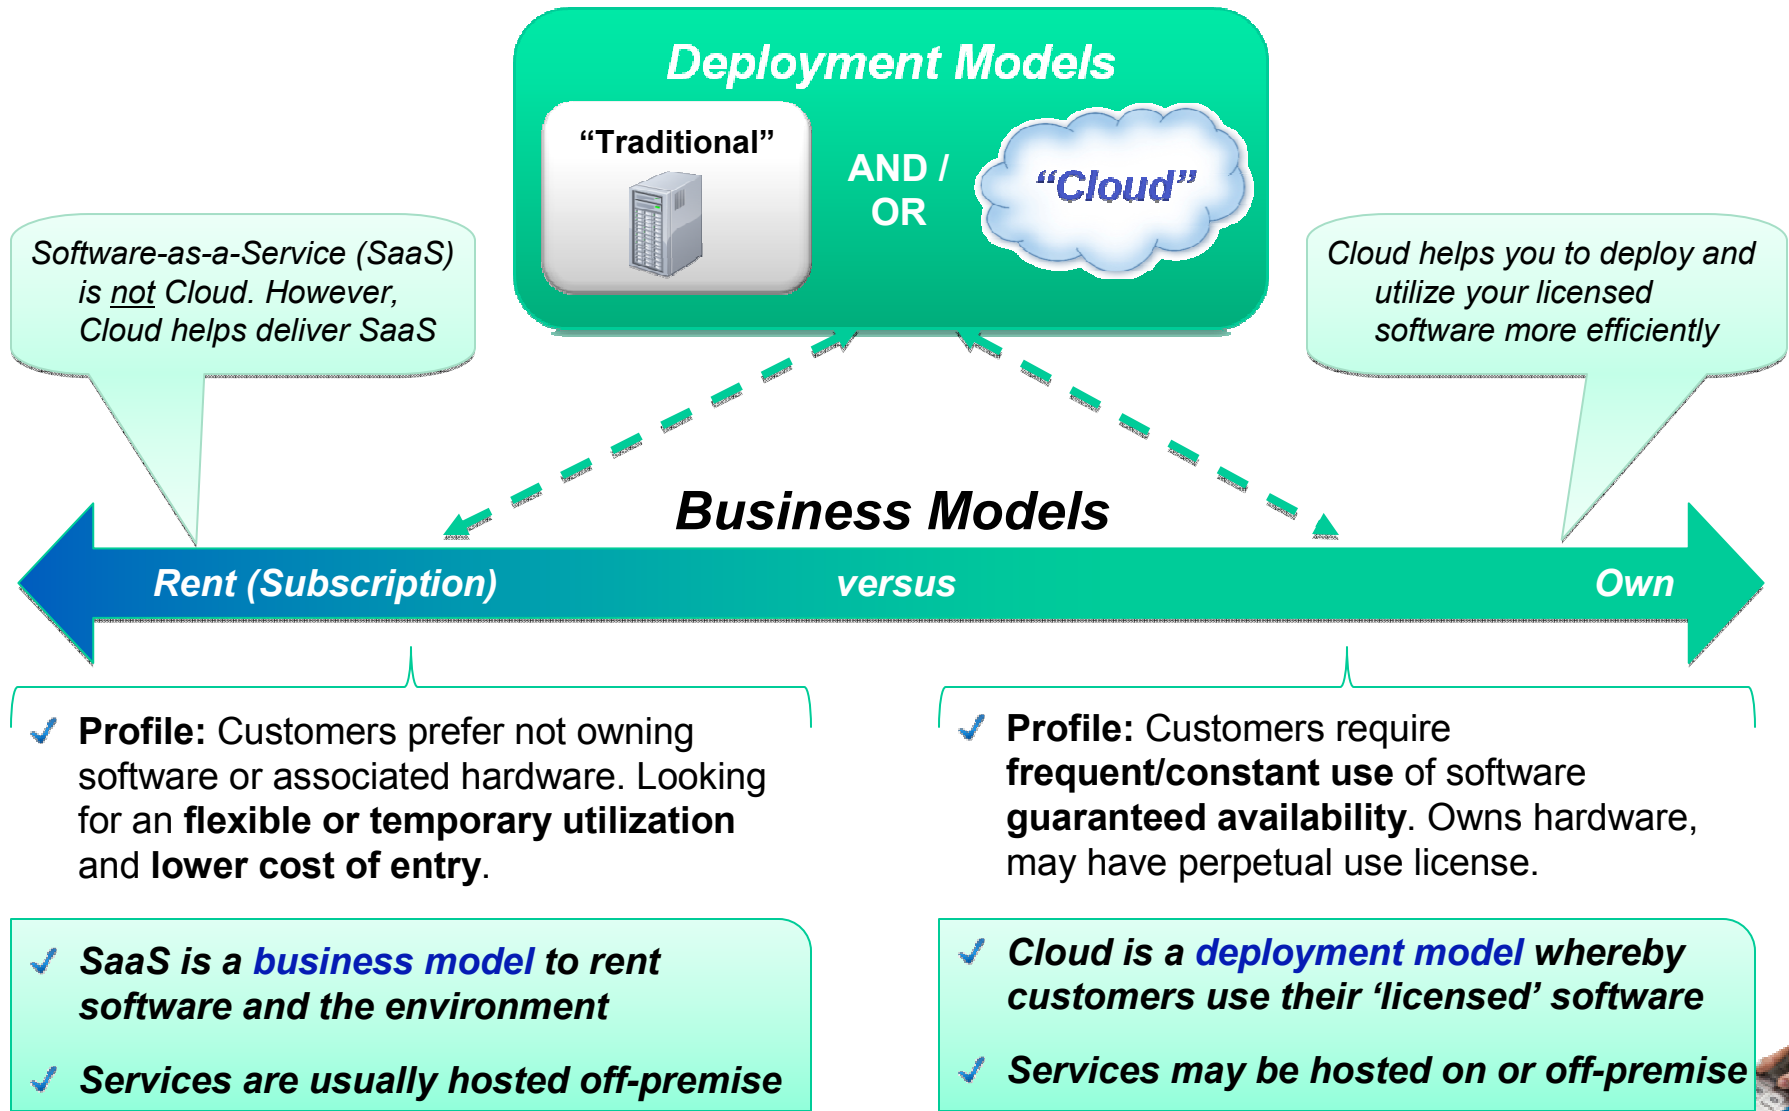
Deployment Models

“Traditional”

AND / OR

“Cloud”

Software-as-a-Service (SaaS) is not Cloud. However, Cloud helps deliver SaaS

Cloud helps you to deploy and utilize your licensed software more efficiently

Business Models

Rent (Subscription)

versus

Own

✓ Profile: Customers prefer not owning software or associated hardware. Looking for an flexible or temporary utilization and lower cost of entry.

✓ Profile: Customers require frequent/constant use of software guaranteed availability. Owns hardware, may have perpetual use license.

✓ SaaS is a business model to rent software and the environment

✓ Services are usually hosted off-premise

✓ Cloud is a deployment model whereby customers use their ‘licensed’ software

✓ Services may be hosted on or off-premise